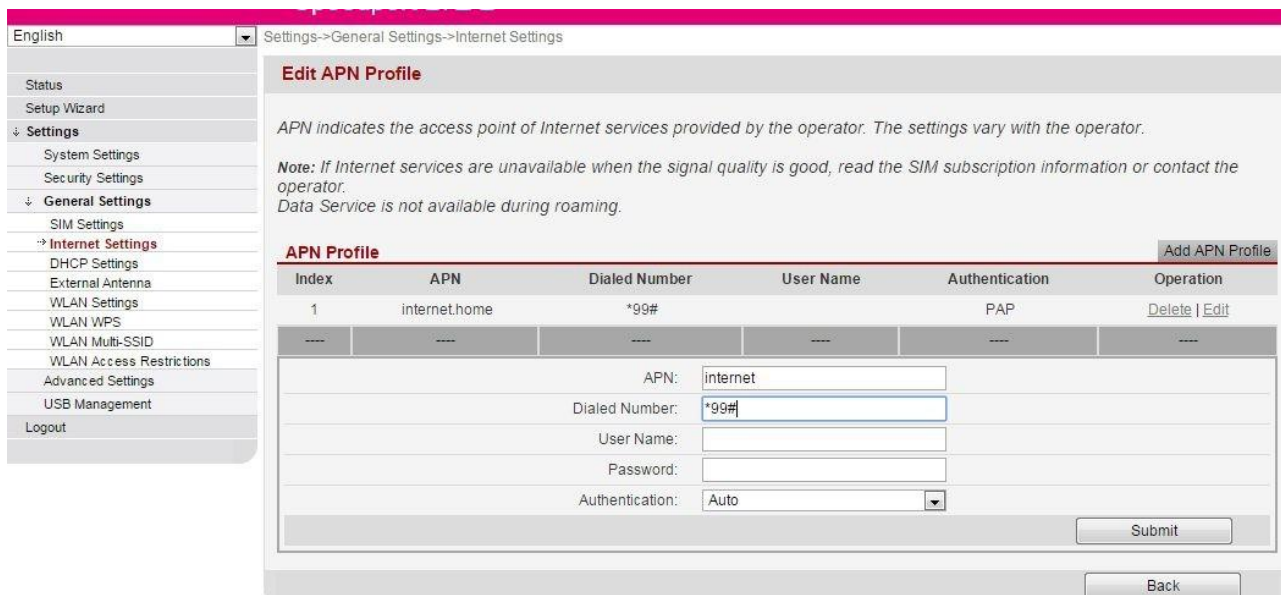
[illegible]

English

Settings->General Settings->Internet Settings

Status
Setup Wizard
↓ Settings
System Settings
Security Settings
↓ General Settings
SIM Settings
→ Internet Settings
DHCP Settings
External Antenna
WLAN Settings
WLAN WPS
WLAN Multi-SSID
WLAN Access Restrictions
Advanced Settings
USB Management
Logout

Edit APN Profile

APN indicates the access point of Internet services provided by the operator. The settings vary with the operator.

Note: If Internet services are unavailable when the signal quality is good, read the SIM subscription information or contact the operator.
Data Service is not available during roaming.

APN Profile

Add APN Profile

| Index | APN | Dialed Number | User Name | Authentication | Operation |
|---|---|---|---|---|---|
| 1 | internet.home | *99# | | PAP | Delete \| Edit |
| ---- | ---- | ---- | ---- | ---- | ---- |

APN: internet
Dialed Number: *99#
User Name:
Password:
Authentication: Auto

Submit

Back